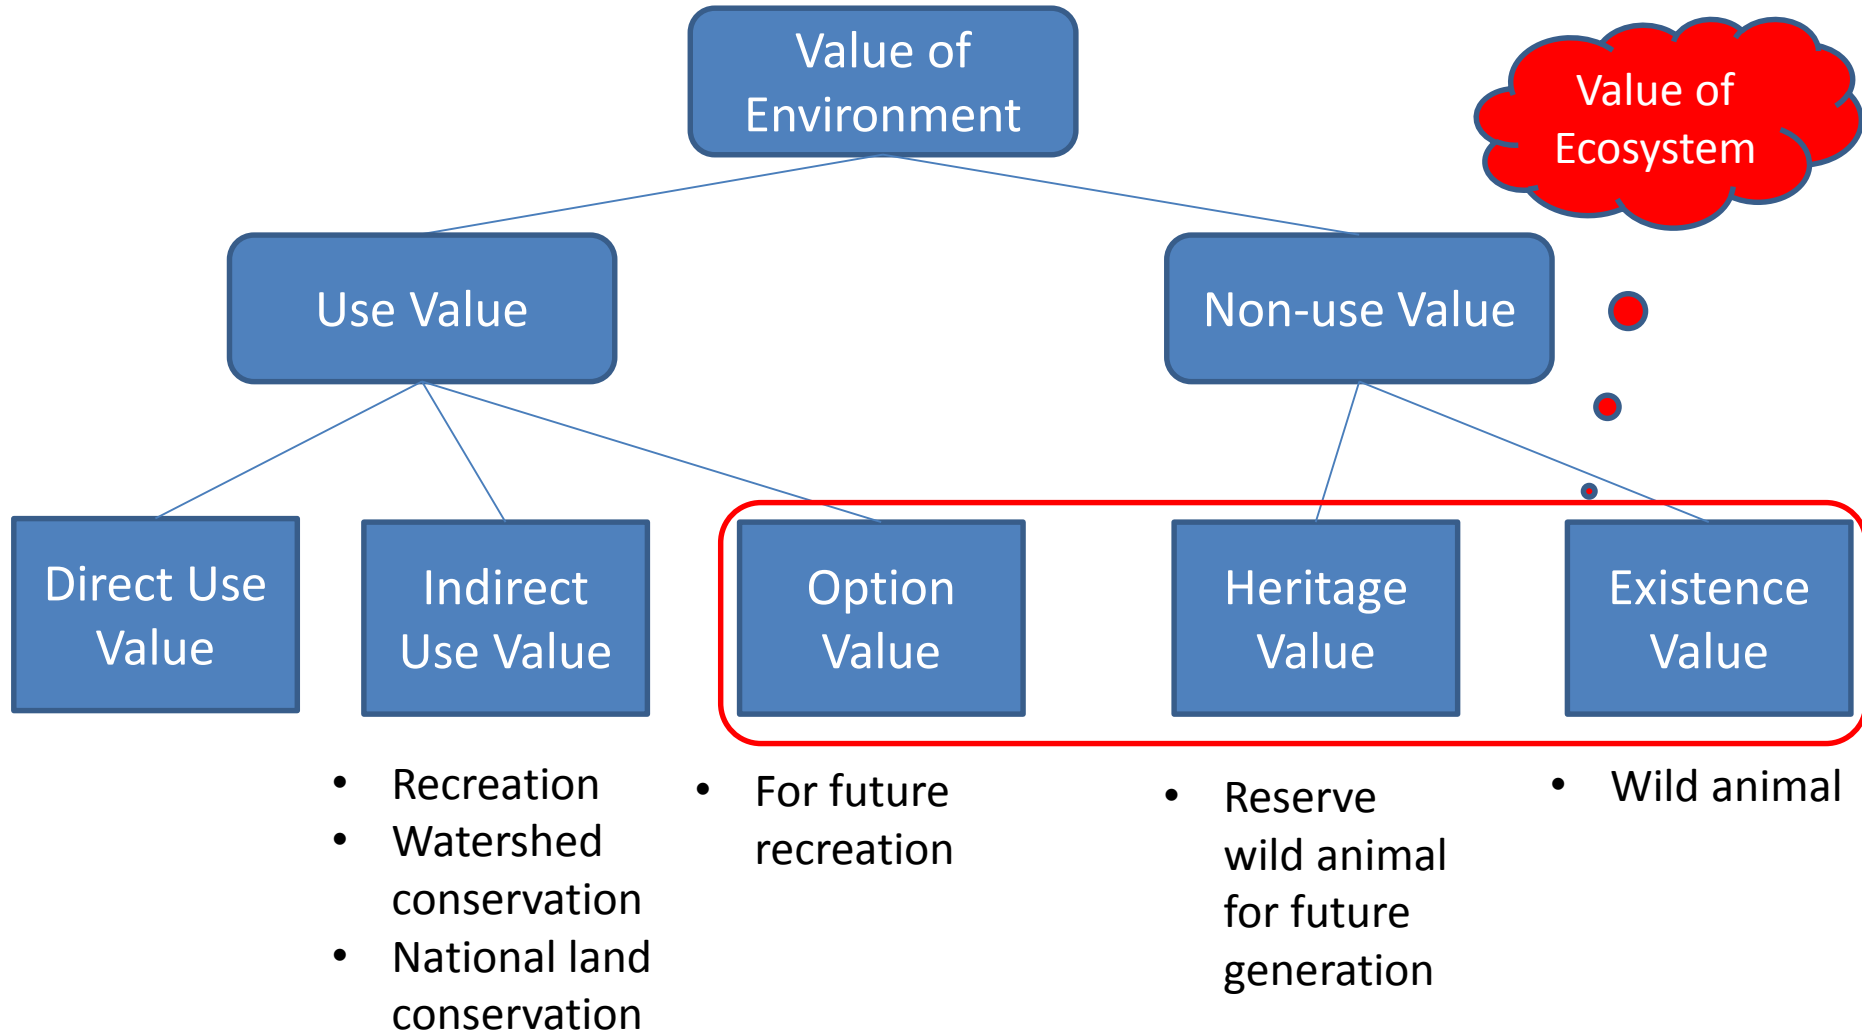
Value of Environment

Value of Ecosystem

Use Value

Non-use Value

Direct Use Value

Indirect Use Value

Option Value

Heritage Value

Existence Value

- Recreation
- Watershed conservation
- National land conservation

- For future recreation

- Reserve wild animal for future generation

- Wild animal